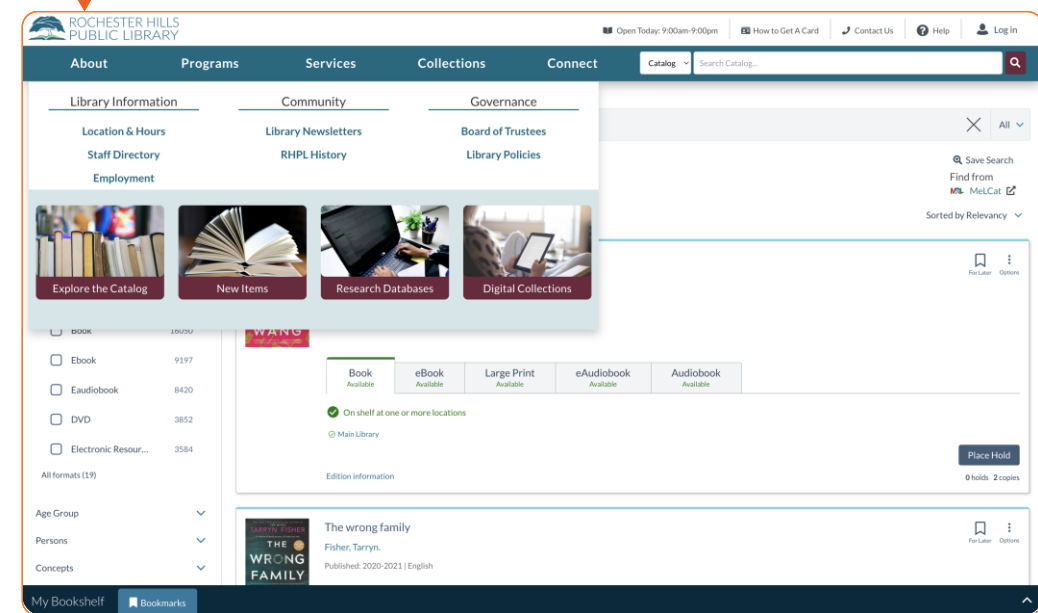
ROCHESTER HILLS PUBLIC LIBRARY

Open Today: 9:00am-9:00pm | How to Get A Card | Contact Us | Help | Log in

About | Programs | Services | Collections | Connect | Catalog | Search Catalog...

Library Information
Location & Hours
Staff Directory
Employment

Community
Library Newsletters
RHPL History

Governance
Board of Trustees
Library Policies

Explore the Catalog | New Items | Research Databases | Digital Collections

All

Save Search
Find from
MeLCat

Sorted by Relevancy

For Later | Options

WANG

Book 16050
Ebook 9197
Eaudiobook 8420
DVD 3852
Electronic Resour... 3584
All formats (19)

| Book Available | eBook Available | Large Print Available | eAudiobook Available | Audiobook Available |

On shelf at one or more locations
Main Library

Place Hold

Edition information

0 holds 2 copies

Age Group
Persons
Concepts

TARRYN FISHER
THE WRONG FAMILY

The wrong family
Fisher, Tarryn.
Published: 2020-2021 | English

For Later | Options

My Bookshelf | Bookmarks